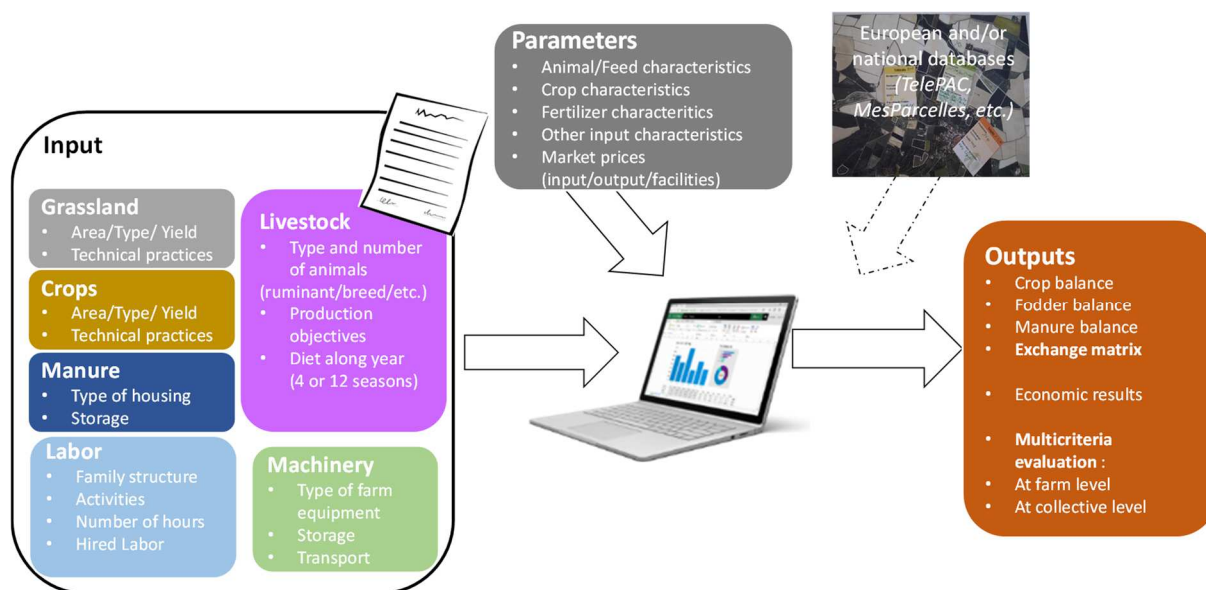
Parameters
- Animal/Feed characteristics
- Crop characteristics
- Fertilizer characteritics
- Other input characteristics
- Market prices (input/output/facilities)

European and/or national databases (TelePAC, MesParcelles, etc.)

Input

Grassland
- Area/Type/ Yield
- Technical practices

Crops
- Area/Type/ Yield
- Technical practices

Manure
- Type of housing
- Storage

Labor
- Family structure
- Activities
- Number of hours
- Hired Labor

Livestock
- Type and number of animals (ruminant/breed/etc.)
- Production objectives
- Diet along year (4 or 12 seasons)

Machinery
- Type of farm equipment
- Storage
- Transport

Outputs
- Crop balance
- Fodder balance
- Manure balance
- Exchange matrix
- Economic results
- Multicriteria evaluation :
- At farm level
- At collective level